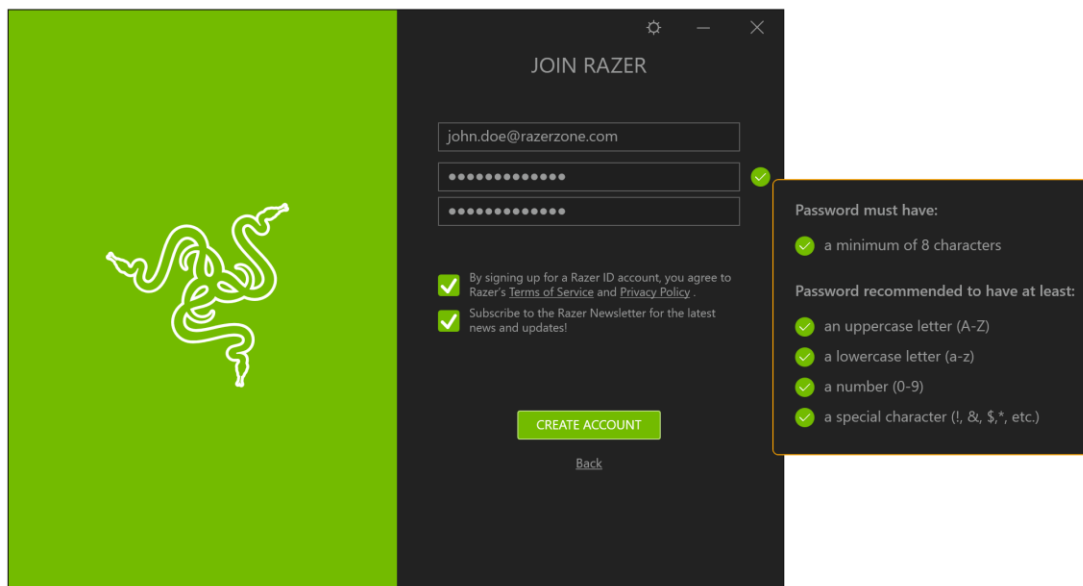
JOIN RAZER

john.doe@razerzone.com

•••••••••••••

•••••••••••••

By signing up for a Razer ID account, you agree to Razer's Terms of Service and Privacy Policy .

Subscribe to the Razer Newsletter for the latest news and updates!

CREATE ACCOUNT

Back

Password must have:

a minimum of 8 characters

Password recommended to have at least:

an uppercase letter (A-Z)

a lowercase letter (a-z)

a number (0-9)

a special character (!, &, $,*, etc.)